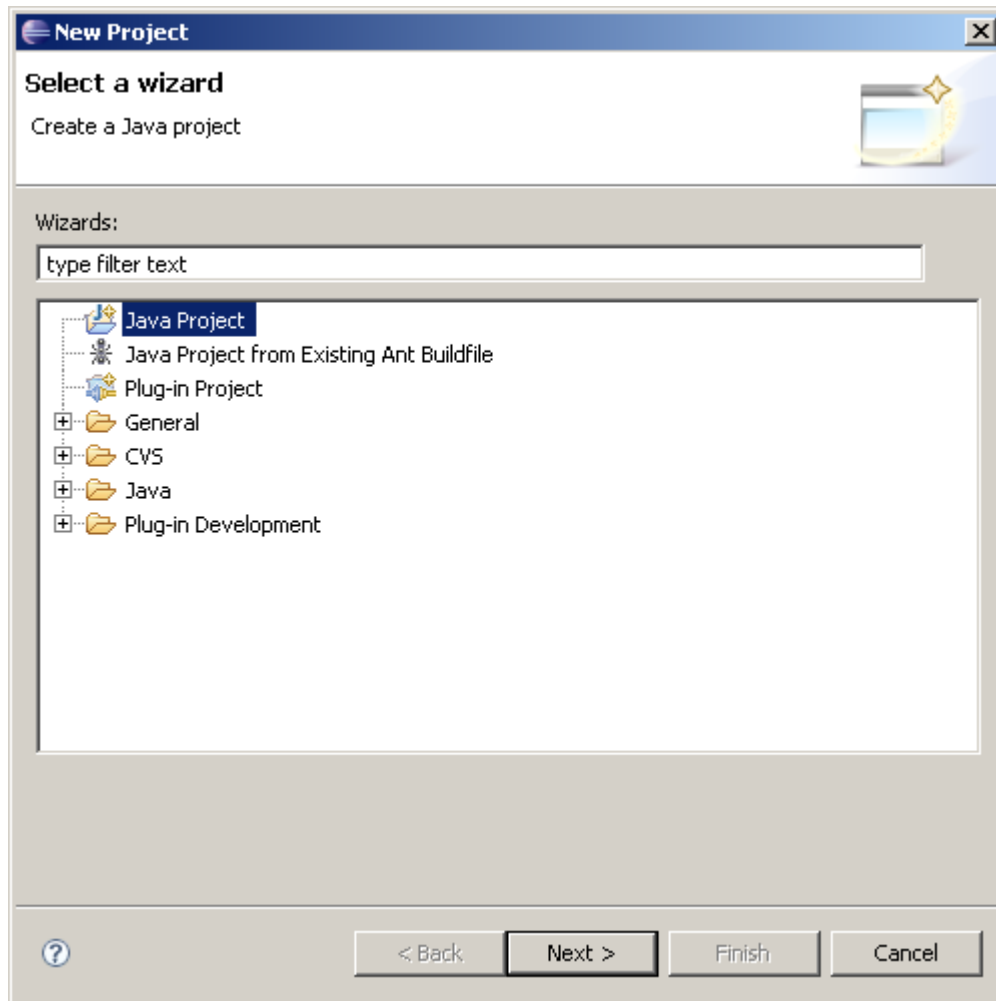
New Project

Select a wizard

Create a Java project

Wizards:

type filter text

Java Project
Java Project from Existing Ant Buildfile
Plug-in Project
General
CVS
Java
Plug-in Development

< Back Next > Finish Cancel